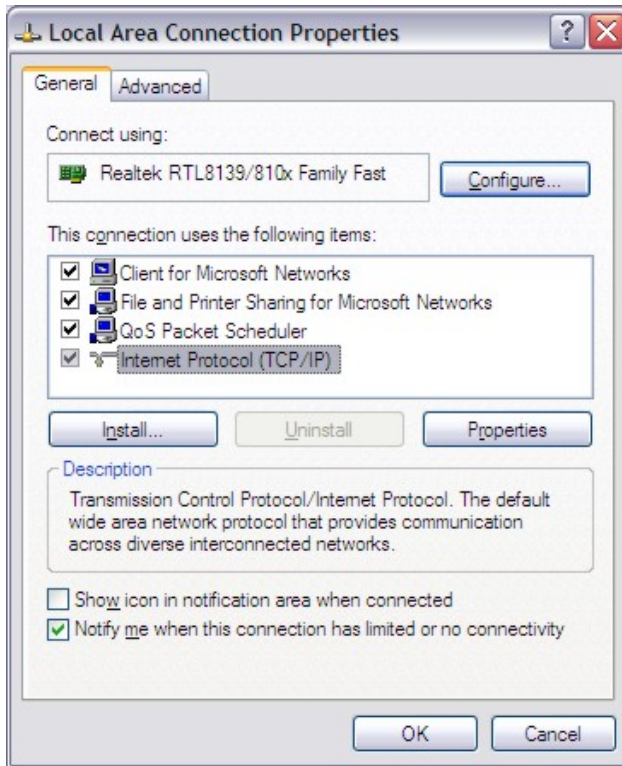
Local Area Connection Properties

General | Advanced

Connect using:

Realtek RTL8139/810x Family Fast

Configure...

This connection uses the following items:

Client for Microsoft Networks
File and Printer Sharing for Microsoft Networks
QoS Packet Scheduler
Internet Protocol (TCP/IP)

Install... | Uninstall | Properties

Description

Transmission Control Protocol/Internet Protocol. The default wide area network protocol that provides communication across diverse interconnected networks.

Show icon in notification area when connected
Notify me when this connection has limited or no connectivity

OK | Cancel